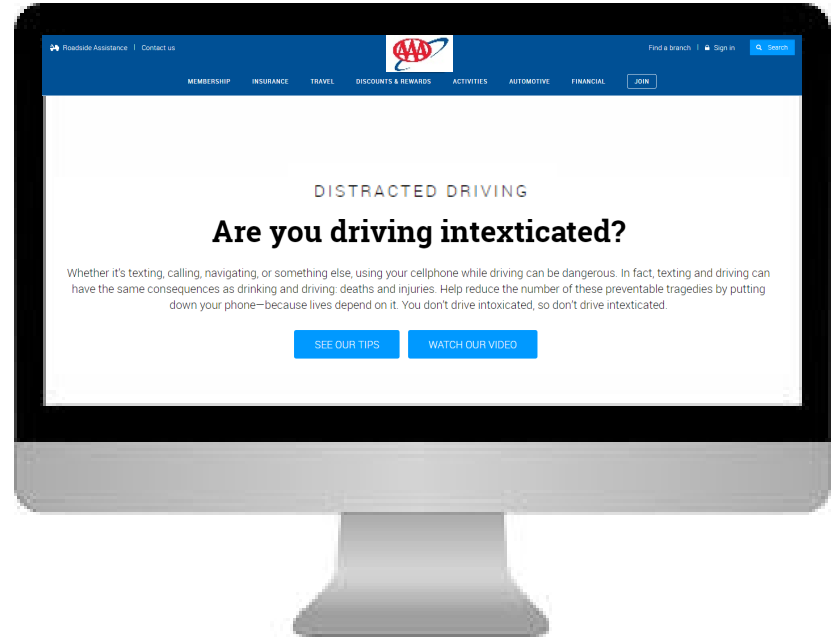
Roadside Assistance | Contact us

AAA

Find a branch | Sign in | Search

MEMBERSHIP INSURANCE TRAVEL DISCOUNTS & REWARDS ACTIVITIES AUTOMOTIVE FINANCIAL JOIN

DISTRACTED DRIVING

Are you driving intexticated?

Whether it's texting, calling, navigating, or something else, using your cellphone while driving can be dangerous. In fact, texting and driving can have the same consequences as drinking and driving: deaths and injuries. Help reduce the number of these preventable tragedies by putting down your phone—because lives depend on it. You don't drive intoxicated, so don't drive intexticated.

SEE OUR TIPS

WATCH OUR VIDEO